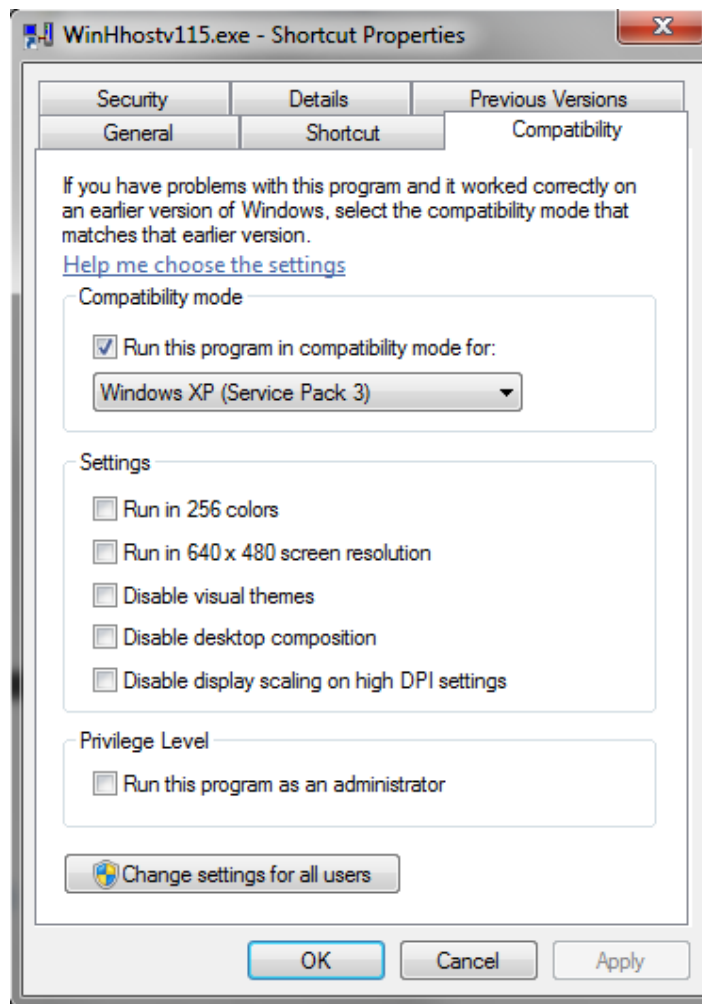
WinHhostv115.exe - Shortcut Properties

Security
Details
Previous Versions
General
Shortcut
Compatibility

If you have problems with this program and it worked correctly on an earlier version of Windows, select the compatibility mode that matches that earlier version.

Help me choose the settings

Compatibility mode

Run this program in compatibility mode for:

Windows XP (Service Pack 3)

Settings

Run in 256 colors

Run in 640 x 480 screen resolution

Disable visual themes

Disable desktop composition

Disable display scaling on high DPI settings

Privilege Level

Run this program as an administrator

Change settings for all users

OK
Cancel
Apply